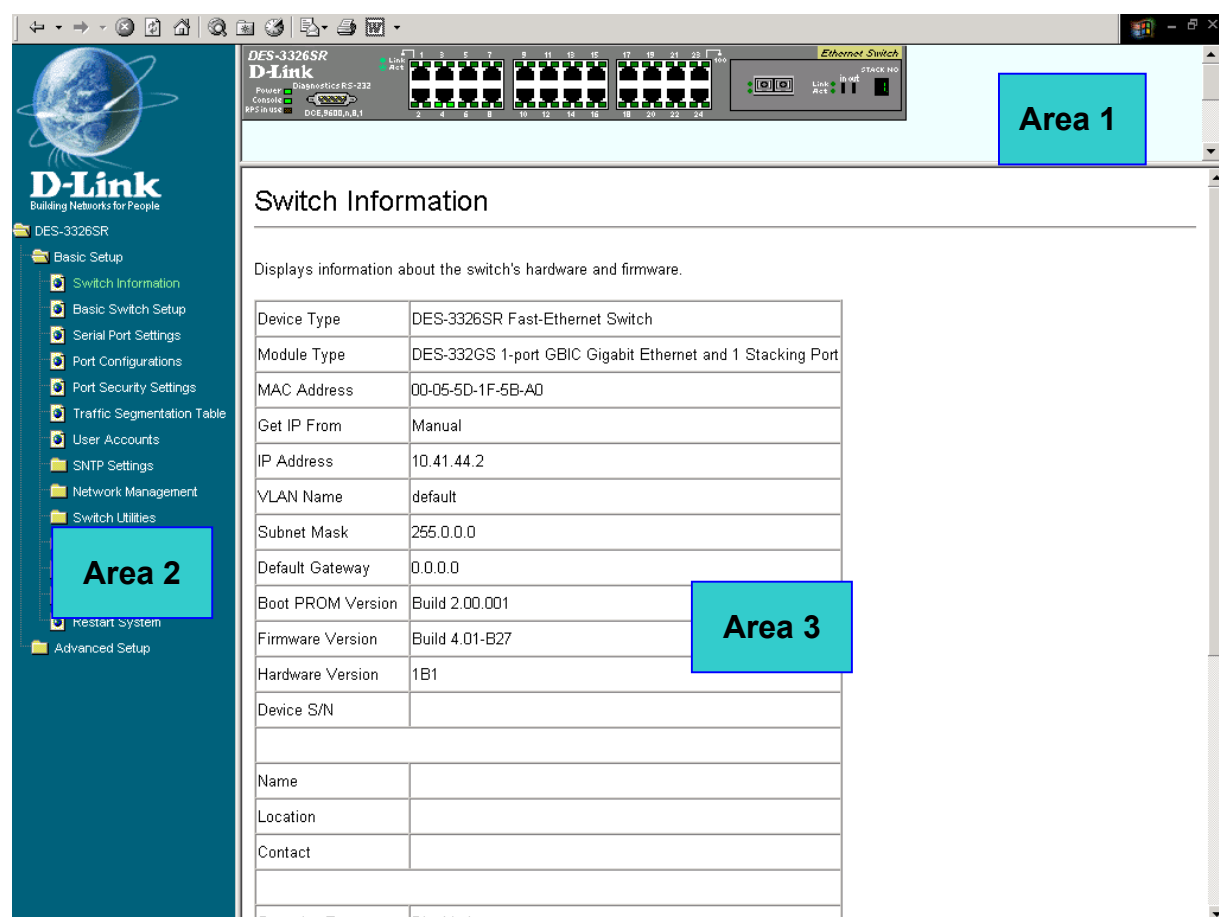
D-Link
Building Networks for People

DES-3326SR
Basic Setup
Switch Information
Basic Switch Setup
Serial Port Settings
Port Configurations
Port Security Settings
Traffic Segmentation Table
User Accounts
SNTP Settings
Network Management
Switch Utilities
Restart System
Advanced Setup

Area 2

DES-3326SR
D-Link
Power
Console
RPS in use
Diagnostics RS-232
DCE,9600,n,8,1
Link
Act
1 3 5 7 9 11 13 15 17 19 21 23
2 4 6 8 10 12 14 16 18 20 22 24
100
Ethernet Switch
STACK NO
in out
Link
Act

Area 1

Switch Information

Displays information about the switch's hardware and firmware.

| | |
|---|---|
| Device Type | DES-3326SR Fast-Ethernet Switch |
| Module Type | DES-332GS 1-port GBIC Gigabit Ethernet and 1 Stacking Port |
| MAC Address | 00-05-5D-1F-5B-A0 |
| Get IP From | Manual |
| IP Address | 10.41.44.2 |
| VLAN Name | default |
| Subnet Mask | 255.0.0.0 |
| Default Gateway | 0.0.0.0 |
| Boot PROM Version | Build 2.00.001 |
| Firmware Version | Build 4.01-B27 |
| Hardware Version | 1B1 |
| Device S/N | |
| | |
| Name | |
| Location | |
| Contact | |
| | |
| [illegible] | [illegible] |

Area 3